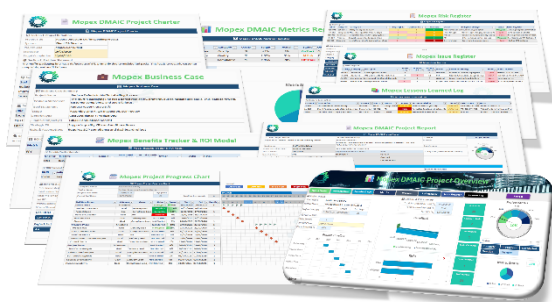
Mopex DMAIC Project Charter

Mopex DMAIC Metrics Re

Mopex Risk Register

Mopex Issue Register

Mopex Business Case

Mopex Lessons Learned Log

Mopex DMAIC Project Report

Mopex Benefits Tracker & ROI Model

Mopex Project Progress Chart

Mopex DMAIC Project Overview